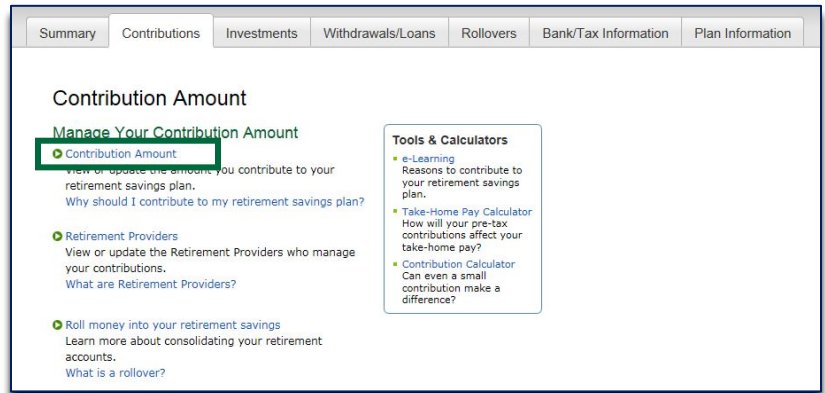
Summary | Contributions | Investments | Withdrawals/Loans | Rollovers | Bank/Tax Information | Plan Information

Contribution Amount

Manage Your Contribution Amount

Contribution Amount
View or update the amount you contribute to your retirement savings plan.
Why should I contribute to my retirement savings plan?

Retirement Providers
View or update the Retirement Providers who manage your contributions.
What are Retirement Providers?

Roll money into your retirement savings
Learn more about consolidating your retirement accounts.
What is a rollover?

Tools & Calculators

e-Learning
Reasons to contribute to your retirement savings plan.

Take-Home Pay Calculator
How will your pre-tax contributions affect your take-home pay?

Contribution Calculator
Can even a small contribution make a difference?